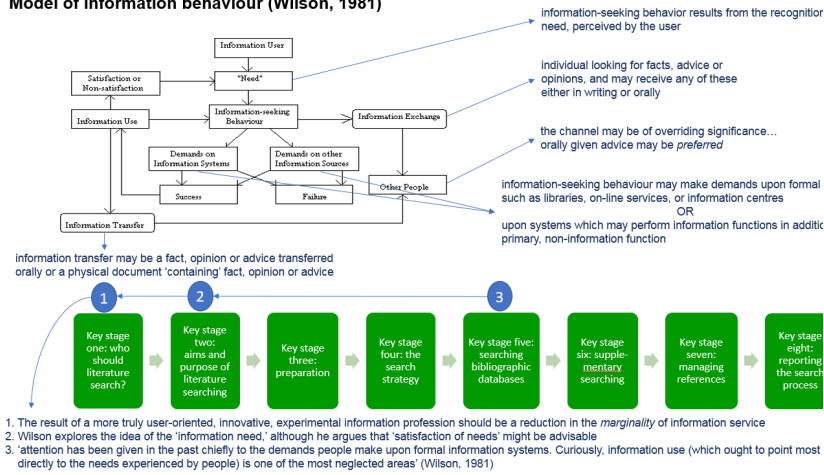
Model of information behaviour (Wilson, 1981)

information-seeking behavior results from the recognition need, perceived by the user

individual looking for facts, advice or opinions, and may receive any of these either in writing or orally

the channel may be of overriding significance… orally given advice may be *preferred*

information-seeking behaviour may make demands upon formal such as libraries, on-line services, or information centres
OR
upon systems which may perform information functions in additi primary, non-information function

Information User

"Need"

Satisfaction or Non-satisfaction

Information Use

Information-seeking Behaviour

Information Exchange

Demands on Information Systems

Demands on other Information Sources

Other People

Success

Failure

Information Transfer

information transfer may be a fact, opinion or advice transferred orally or a physical document 'containing' fact, opinion or advice

1

2

3

Key stage one: who should literature search?

Key stage two: aims and purpose of literature searching

Key stage three: preparation

Key stage four: the search strategy

Key stage five: searching bibliographic databases

Key stage six: supplementary searching

Key stage seven: managing references

Key stage eight: reporting the search process

1. The result of a more truly user-oriented, innovative, experimental information profession should be a reduction in the *marginality* of information service
2. Wilson explores the idea of the 'information need,' although he argues that 'satisfaction of needs' might be advisable
3. 'attention has been given in the past chiefly to the demands people make upon formal information systems. Curiously, information use (which ought to point most directly to the needs experienced by people) is one of the most neglected areas' (Wilson, 1981)